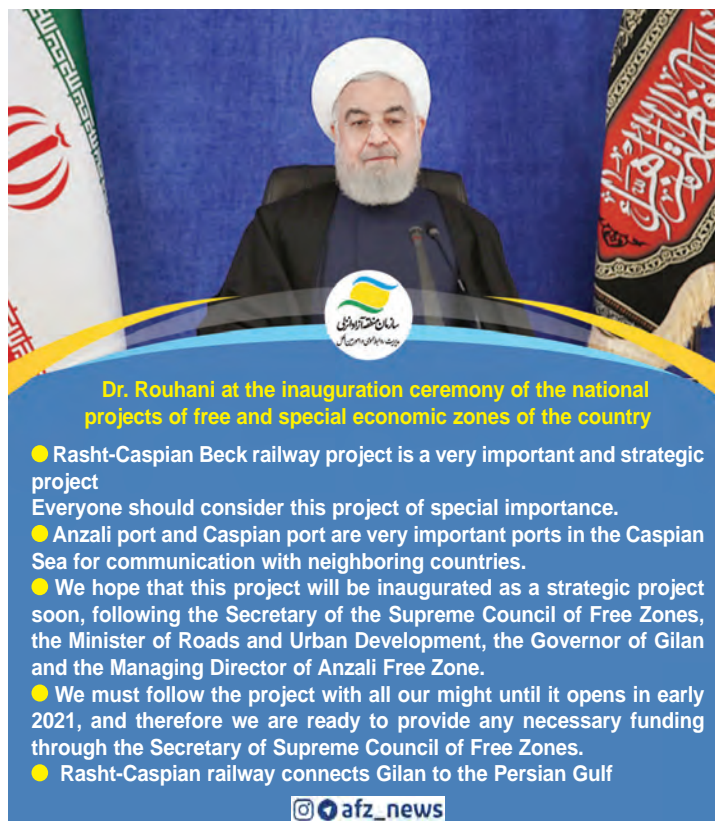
سازمان منطقه آزاد انزلی

Dr. Rouhani at the inauguration ceremony of the national projects of free and special economic zones of the country

Rasht-Caspian Beck railway project is a very important and strategic project
Everyone should consider this project of special importance.

Anzali port and Caspian port are very important ports in the Caspian Sea for communication with neighboring countries.

We hope that this project will be inaugurated as a strategic project soon, following the Secretary of the Supreme Council of Free Zones, the Minister of Roads and Urban Development, the Governor of Gilan and the Managing Director of Anzali Free Zone.

We must follow the project with all our might until it opens in early 2021, and therefore we are ready to provide any necessary funding through the Secretary of Supreme Council of Free Zones.

Rasht-Caspian railway connects Gilan to the Persian Gulf

afz_news